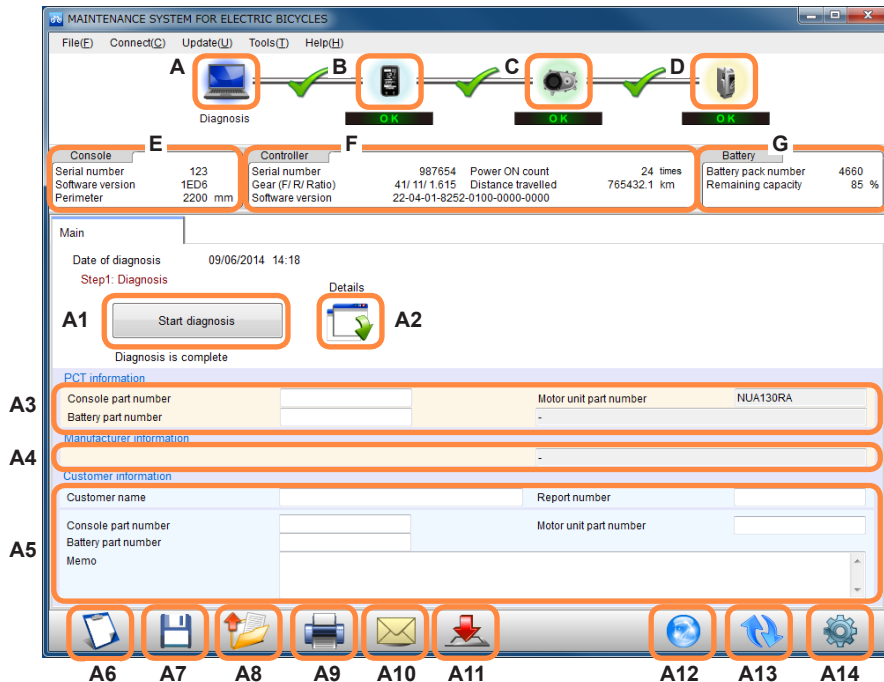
MAINTENANCE SYSTEM FOR ELECTRIC BICYCLES

File(F) Connect(C) Update(U) Tools(T) Help(H)

A B C D

Diagnosis

OK OK OK

E Console
Serial number 123
Software version 1ED6
Perimeter 2200 mm

F Controller
Serial number 987654
Gear (F/ R/ Ratio) 41/ 11/ 1.615
Software version 22-04-01-8252-0100-0000-0000
Power ON count 24 times
Distance travelled 765432.1 km

G Battery
Battery pack number 4660
Remaining capacity 85 %

Main

Date of diagnosis 09/06/2014 14:18
Step1: Diagnosis

A1 Start diagnosis
Details
A2
Diagnosis is complete

PCT information
A3
Console part number
Battery part number
Motor unit part number NUA130RA
-

Manufacturer information
A4
-

Customer information
A5
Customer name
Report number
Console part number
Battery part number
Motor unit part number
Memo

A6 A7 A8 A9 A10 A11 A12 A13 A14